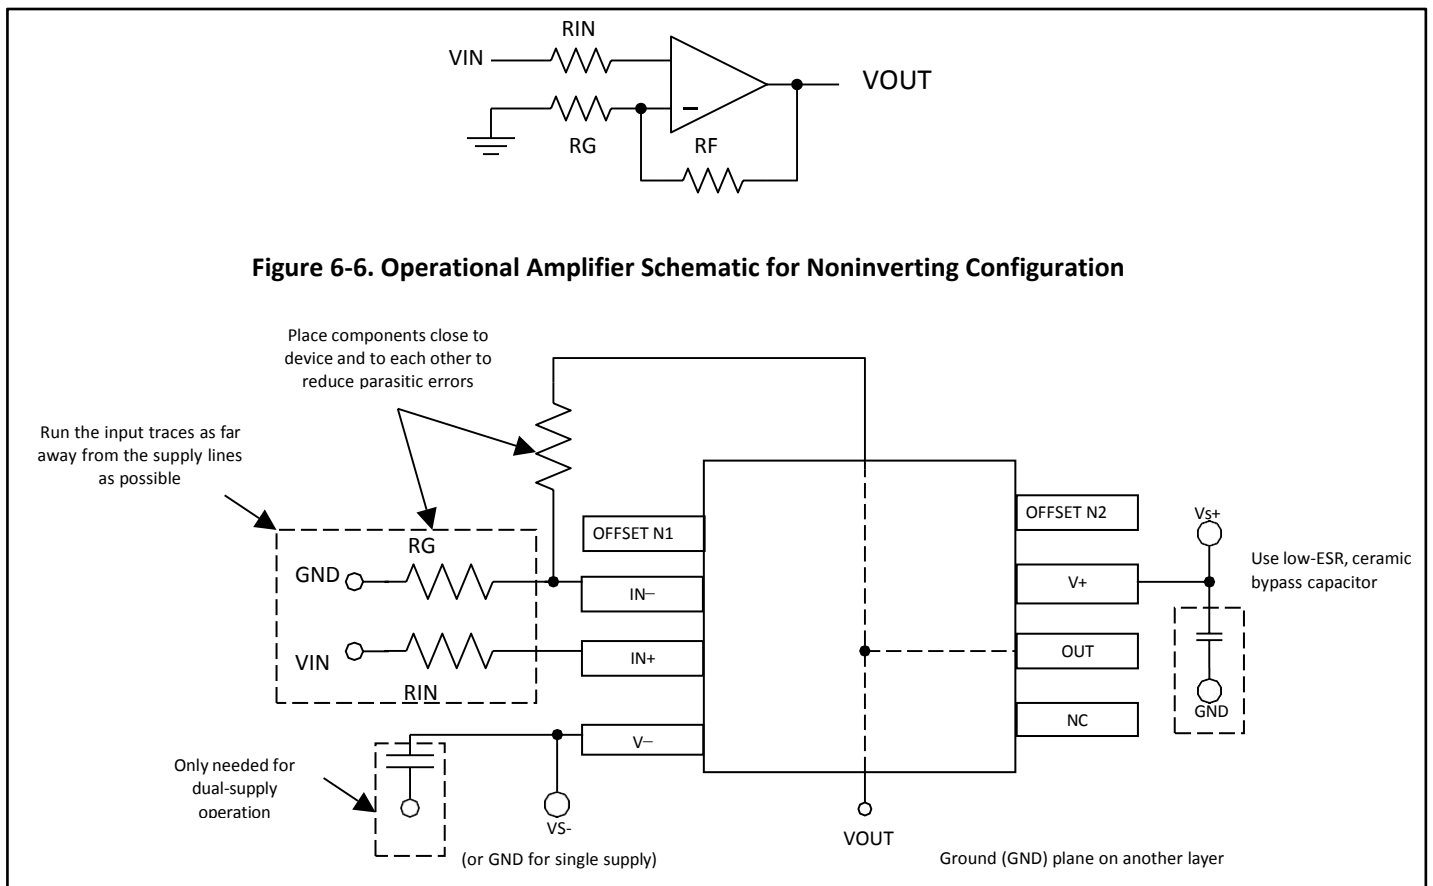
RIN

VIN

–

VOUT

RG

RF

Figure 6-6. Operational Amplifier Schematic for Noninverting Configuration

Place components close to device and to each other to reduce parasitic errors

Run the input traces as far away from the supply lines as possible

RG

GND

VIN

RIN

OFFSET N1

IN–

IN+

V–

OFFSET N2

V+

OUT

NC

Vs+

Use low-ESR, ceramic bypass capacitor

GND

Only needed for dual-supply operation

VS-

(or GND for single supply)

VOUT

Ground (GND) plane on another layer